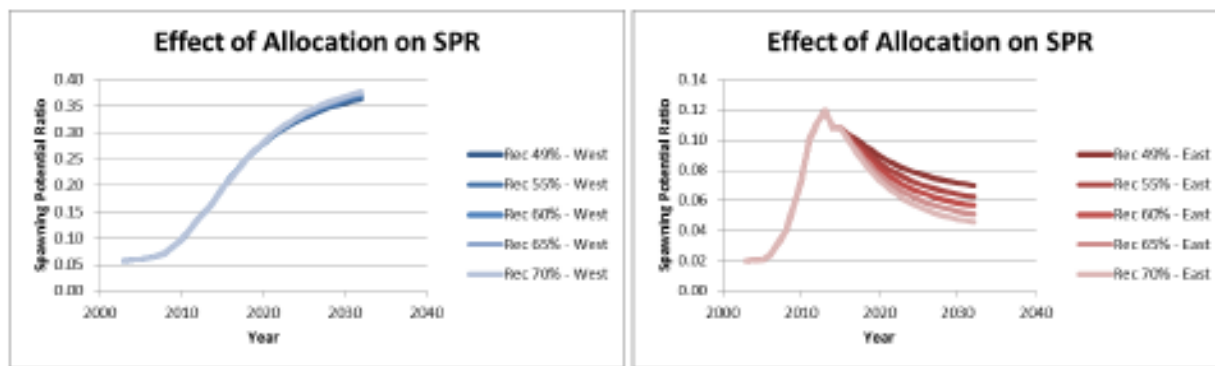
Effect of Allocation on SPR

Spawning Potential Ratio

0.40
0.35
0.30
0.25
0.20
0.15
0.10
0.05
0.00

2000 2010 2020 2030 2040

Year

Rec 49% - West
Rec 55% - West
Rec 60% - West
Rec 65% - West
Rec 70% - West

Effect of Allocation on SPR

Spawning Potential Ratio

0.14
0.12
0.10
0.08
0.06
0.04
0.02
0.00

2000 2010 2020 2030 2040

Year

Rec 49% - East
Rec 55% - East
Rec 60% - East
Rec 65% - East
Rec 70% - East